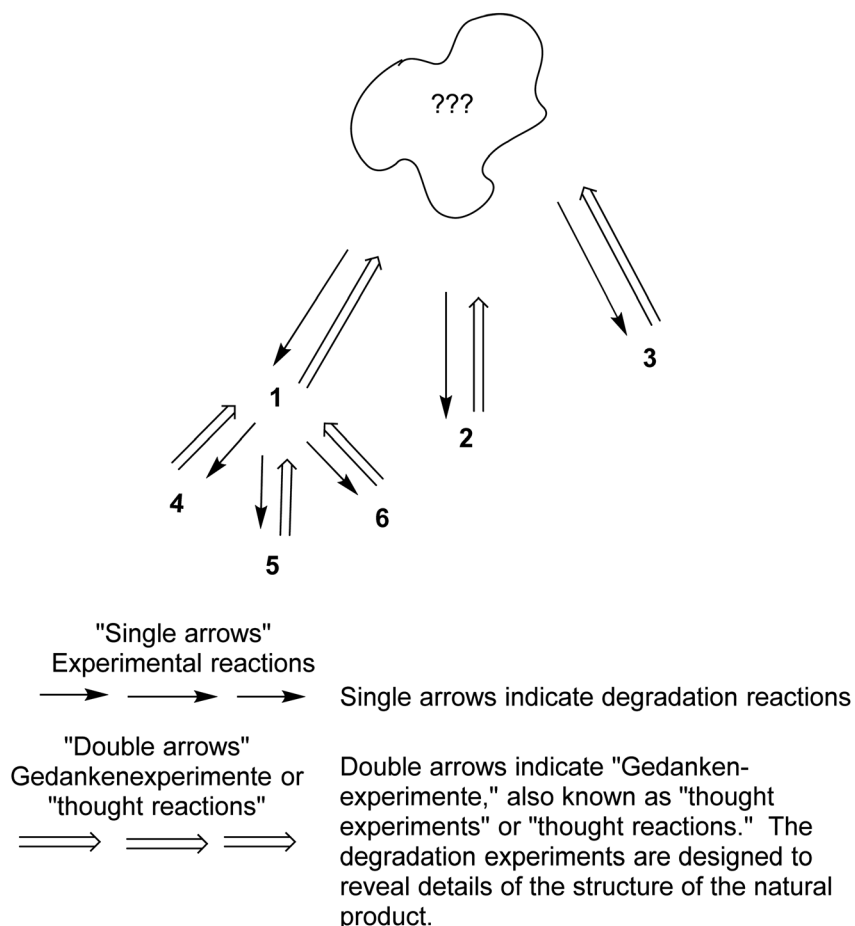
???

1

2

3

4

5

6

"Single arrows"
Experimental reactions

Single arrows indicate degradation reactions

"Double arrows"
Gedankenexperimente or "thought reactions"

Double arrows indicate "Gedankenexperimente," also known as "thought experiments" or "thought reactions." The degradation experiments are designed to reveal details of the structure of the natural product.